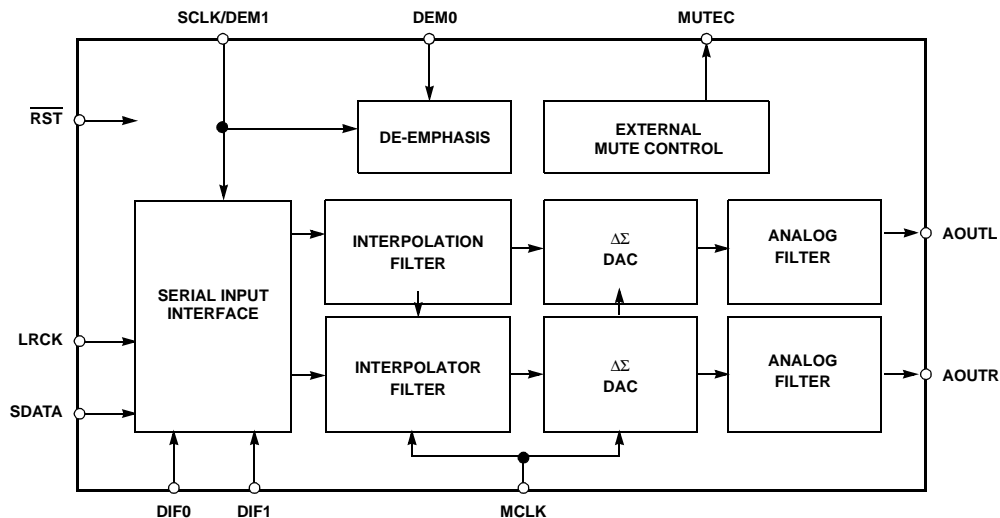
SCLK/DEM1

DEM0

MUTEC

$\overline{RST}$

DE-EMPHASIS

EXTERNAL MUTE CONTROL

SERIAL INPUT INTERFACE

INTERPOLATION FILTER

$\Delta\Sigma$ DAC

ANALOG FILTER

AOUTL

LRCK

SDATA

INTERPOLATOR FILTER

$\Delta\Sigma$ DAC

ANALOG FILTER

AOUTR

DIF0

DIF1

MCLK